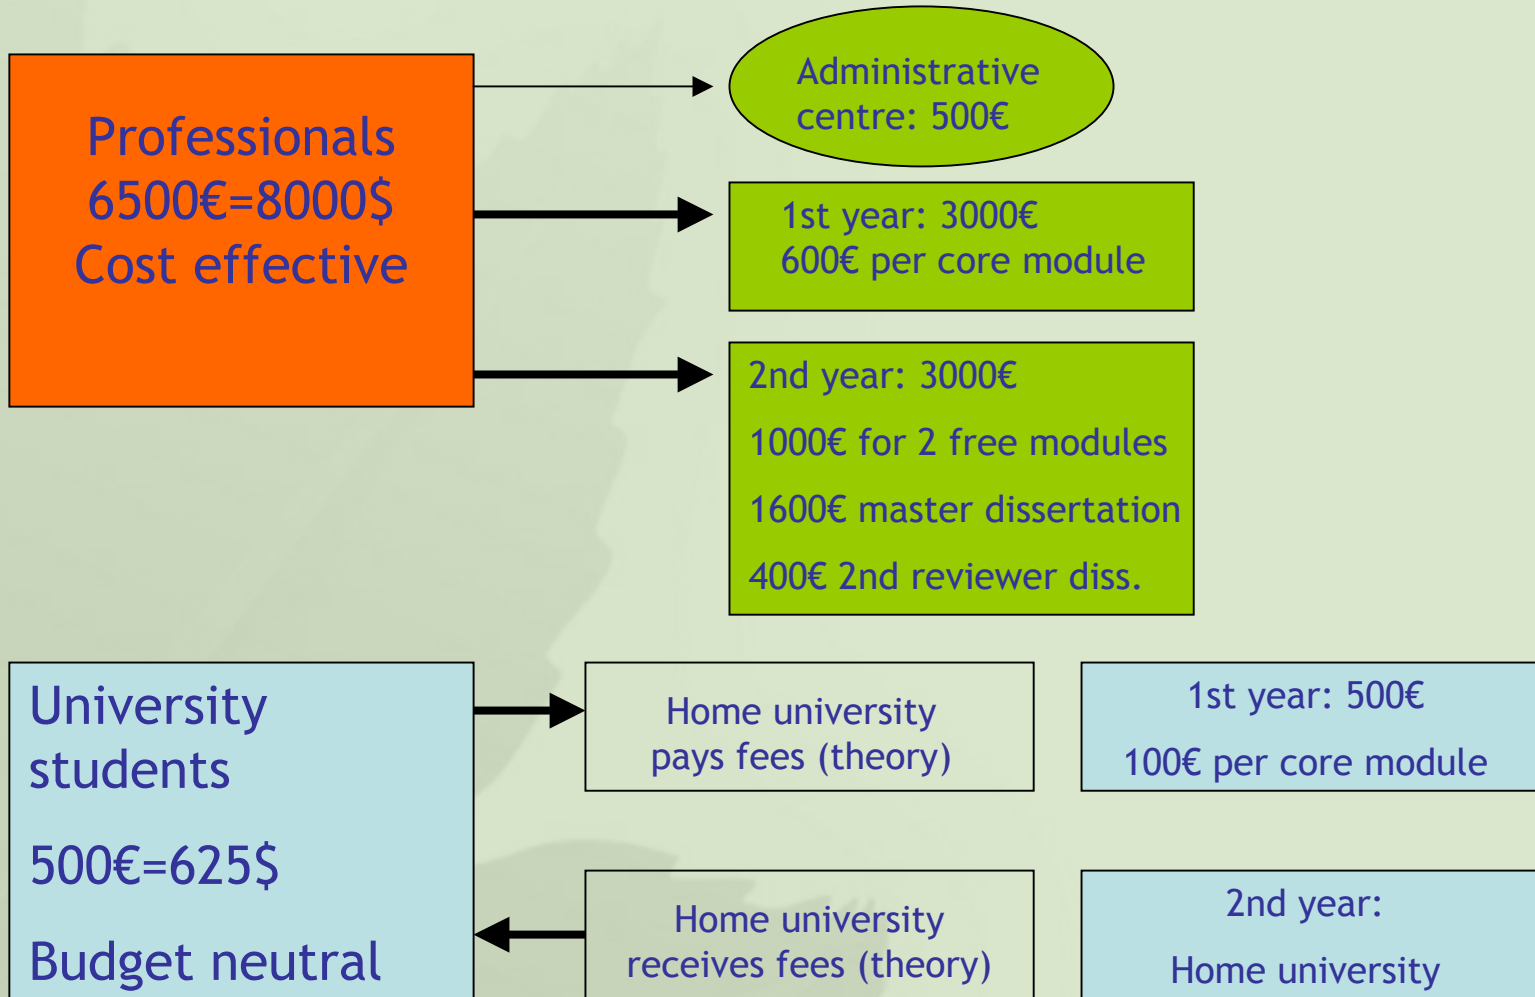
Professionals
6500€=8000$
Cost effective

Administrative centre: 500€

1st year: 3000€
600€ per core module

2nd year: 3000€
1000€ for 2 free modules
1600€ master dissertation
400€ 2nd reviewer diss.

University students
500€=625$
Budget neutral

Home university pays fees (theory)

1st year: 500€
100€ per core module

Home university receives fees (theory)

2nd year:
Home university